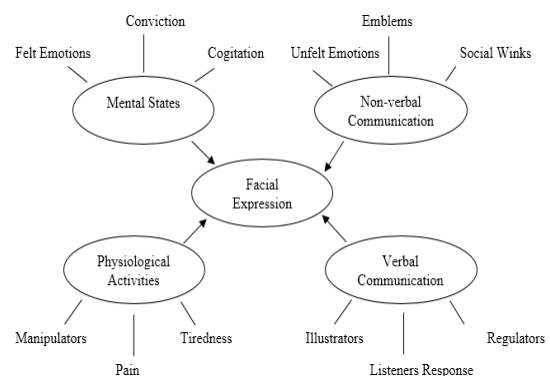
Conviction
Felt Emotions
Cogitation
Mental States

Emblems
Unfelt Emotions
Social Winks
Non-verbal Communication

Facial Expression

Physiological Activities
Manipulators
Pain
Tiredness

Verbal Communication
Illustrators
Listeners Response
Regulators